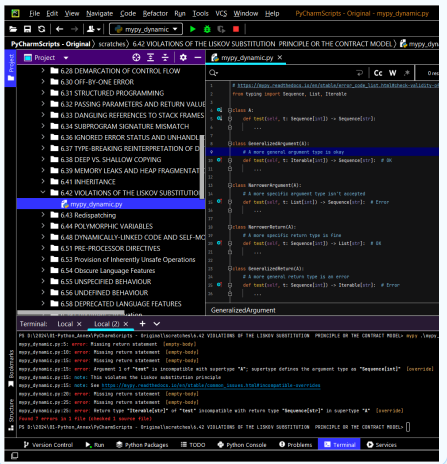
File Edit View Navigate Code Refactor Run Tools VCS Window Help PyCharmScripts - Original - mypy_dynamic.py

mypy_dynamic

PyCharmScripts - Original 〉 scratches 〉 6.42 VIOLATIONS OF THE LISKOV SUBSTITUTION PRINCIPLE OR THE CONTRACT MODEL 〉 mypy_dynamic.py

Project

6.28 DEMARCATION OF CONTROL FLOW
6.30 OFF-BY-ONE ERROR
6.31 STRUCTURED PROGRAMMING
6.32 PASSING PARAMETERS AND RETURN VALUE
6.33 DANGLING REFERENCES TO STACK FRAMES
6.34 SUBPROGRAM SIGNATURE MISMATCH
6.36 IGNORED ERROR STATUS AND UNHANDLE
6.37 TYPE-BREAKING REINTERPRETATION OF D
6.38 DEEP VS. SHALLOW COPYING
6.39 MEMORY LEAKS AND HEAP FRAGMENTATI
6.41 INHERITANCE
6.42 VIOLATIONS OF THE LISKOV SUBSTITUTIO
mypy_dynamic.py
6.43 Redispatching
6.44 POLYMORPHIC VARIABLES
6.46 DYNAMICALLY-LINKED CODE AND SELF-MC
6.51 PRE-PROCESSOR DIRECTIVES
6.53 Provision of Inherently Unsafe Operations
6.54 Obscure Language Features
6.55 UNSPECIFIED BEHAVIOUR
6.56 UNDEFINED BEHAVIOUR
6.58 DEPRECATED LANGUAGE FEATURES

mypy_dynamic.py

Cc W

# https://mypy.readthedocs.io/en/stable/error_code_list.html#check-validity-of
from typing import Sequence, List, Iterable

class A:
    def test(self, t: Sequence[int]) -> Sequence[str]:
        ...

class GeneralizedArgument(A):
    # A more general argument type is okay
    def test(self, t: Iterable[int]) -> Sequence[str]: # OK
        ...

class NarrowerArgument(A):
    # A more specific argument type isn't accepted
    def test(self, t: List[int]) -> Sequence[str]: # Error
        ...

class NarrowerReturn(A):
    # A more specific return type is fine
    def test(self, t: Sequence[int]) -> List[str]: # OK
        ...

class GeneralizedReturn(A):
    # A more general return type is an error
    def test(self, t: Sequence[int]) -> Iterable[str]: # Error
        ...

GeneralizedArgument

Terminal: Local × Local (2) × + ∨

PS C:\2024\01-Python_Annex\PyCharmScripts - Original\scratches\6.42 VIOLATIONS OF THE LISKOV SUBSTITUTION PRINCIPLE OR THE CONTRACT MODEL> mypy .\mypy_
mypy_dynamic.py:5: error: Missing return statement [empty-body]
mypy_dynamic.py:10: error: Missing return statement [empty-body]
mypy_dynamic.py:15: error: Missing return statement [empty-body]
mypy_dynamic.py:15: error: Argument 1 of "test" is incompatible with supertype "A"; supertype defines the argument type as "Sequence[int]" [override]
mypy_dynamic.py:15: note: This violates the Liskov substitution principle
mypy_dynamic.py:15: note: See https://mypy.readthedocs.io/en/stable/common_issues.html#incompatible-overrides
mypy_dynamic.py:20: error: Missing return statement [empty-body]
mypy_dynamic.py:25: error: Missing return statement [empty-body]
mypy_dynamic.py:25: error: Return type "Iterable[str]" of "test" incompatible with return type "Sequence[str]" in supertype "A" [override]
Found 7 errors in 1 file (checked 1 source file)
PS C:\2024\01-Python_Annex\PyCharmScripts - Original\scratches\6.42 VIOLATIONS OF THE LISKOV SUBSTITUTION PRINCIPLE OR THE CONTRACT MODEL>

Version Control Run Python Packages TODO Python Console Problems Terminal Services

Bookmarks Structure